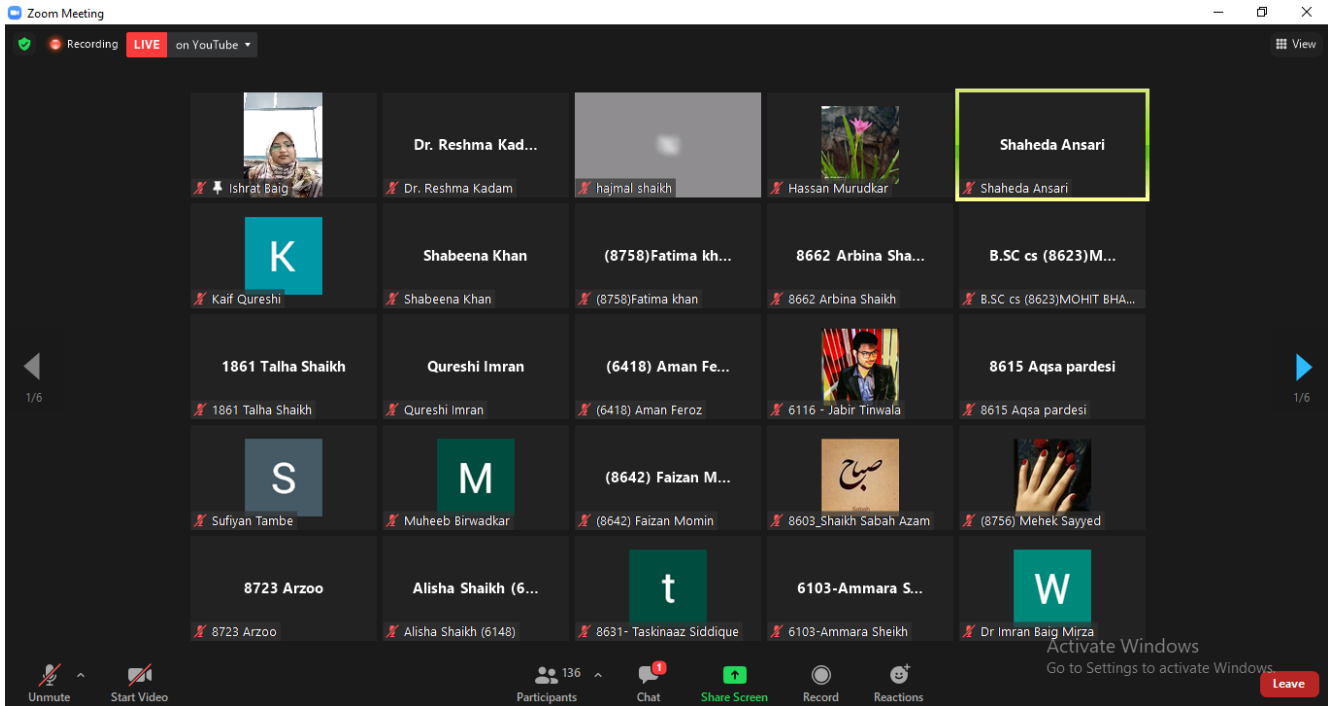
Zoom Meeting

Recording LIVE on YouTube

View

Ishrat Baig

Dr. Reshma Kad...
Dr. Reshma Kadam

hajmal shaikh

Hassan Murudkar

Shaheda Ansari
Shaheda Ansari

K
Kaif Qureshi

Shabeena Khan
Shabeena Khan

(8758)Fatima kh...
(8758)Fatima khan

8662 Arbina Sha...
8662 Arbina Shaikh

B.SC cs (8623)M...
B.SC cs (8623)MOHIT BHA...

1/6

1861 Talha Shaikh
1861 Talha Shaikh

Qureshi Imran
Qureshi Imran

(6418) Aman Fe...
(6418) Aman Feroz

6116 - Jabir Tinwala

8615 Aqsa pardesi
8615 Aqsa pardesi

1/6

S
Sufiyan Tambe

M
Muheeb Birwadkar

(8642) Faizan M...
(8642) Faizan Momin

صباح
8603_Shaikh Sabah Azam

(8756) Mehek Sayyed

8723 Arzoo
8723 Arzoo

Alisha Shaikh (6...
Alisha Shaikh (6148)

t
8631- Taskinaaz Siddique

6103-Ammara S...
6103-Ammara Sheikh

W
Dr Imran Baig Mirza

Activate Windows
Go to Settings to activate Windows.

Unmute

Start Video

136
Participants

1
Chat

Share Screen

Record

Reactions

Leave